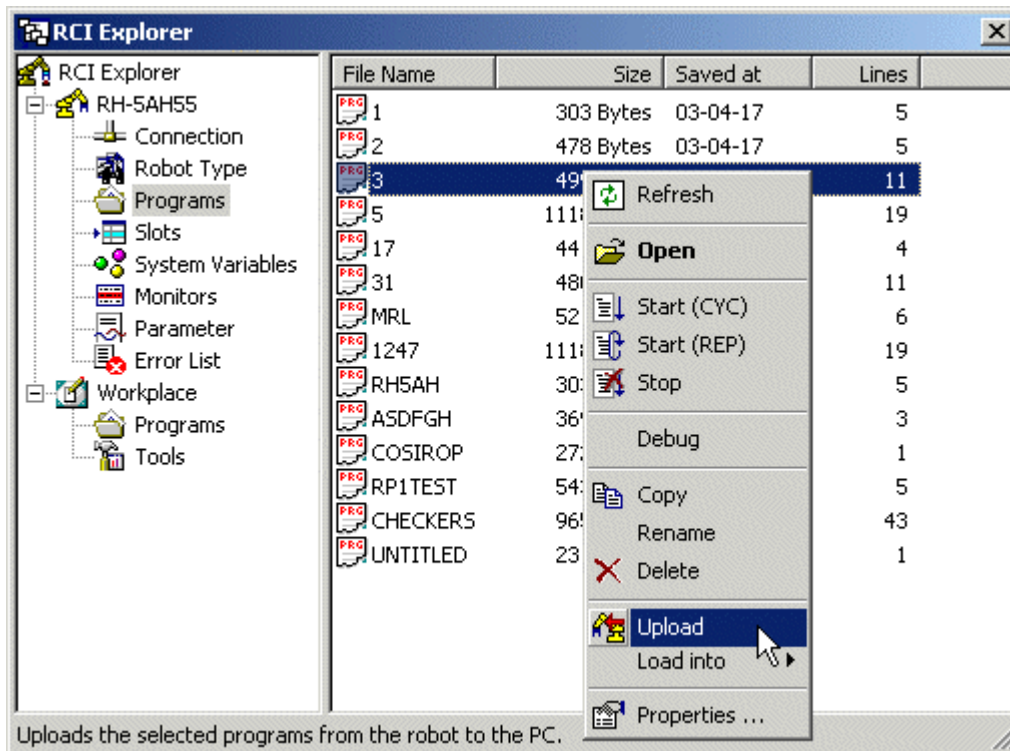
RCI Explorer

RCI Explorer
RH-5AH55
Connection
Robot Type
Programs
Slots
System Variables
Monitors
Parameter
Error List
Workplace
Programs
Tools

| File Name | Size | Saved at | Lines |
|---|---|---|---|
| 1 | 303 Bytes | 03-04-17 | 5 |
| 2 | 478 Bytes | 03-04-17 | 5 |
| 3 | 49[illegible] | | 11 |
| 5 | 111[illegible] | | 19 |
| 17 | 44 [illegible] | | 4 |
| 31 | 48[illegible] | | 11 |
| MRL | 52 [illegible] | | 6 |
| 1247 | 111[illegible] | | 19 |
| RH5AH | 30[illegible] | | 5 |
| ASDFGH | 36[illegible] | | 3 |
| COSIROP | 27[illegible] | | 1 |
| RP1TEST | 54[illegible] | | 5 |
| CHECKERS | 96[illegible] | | 43 |
| UNTITLED | 23 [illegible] | | 1 |

Refresh
Open
Start (CYC)
Start (REP)
Stop
Debug
Copy
Rename
Delete
Upload
Load into
Properties ...

Uploads the selected programs from the robot to the PC.